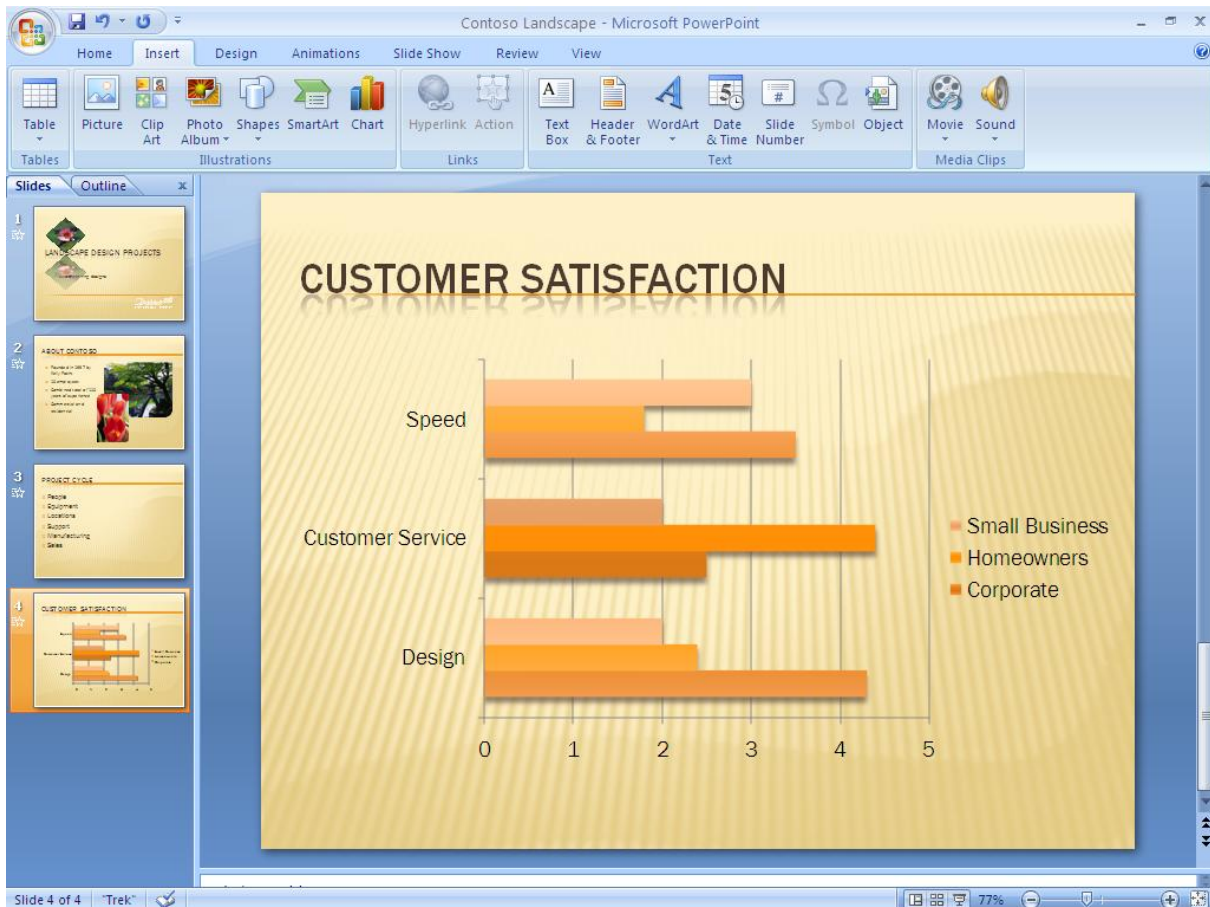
Contoso Landscape - Microsoft PowerPoint

Home Insert Design Animations Slide Show Review View

Table
Tables

Picture Clip Art Photo Album Shapes SmartArt Chart
Illustrations

Hyperlink Action
Links

Text Box Header & Footer WordArt Date & Time Slide Number Symbol Object
Text

Movie Sound
Media Clips

Slides Outline

1
LANDSCAPE DESIGN PROJECTS

2
ABOUT CONTOSO

3
PROJECT CYCLE
People
Equipment
Locations
Support
Manufacturing
Sales

4
CUSTOMER SATISFACTION

CUSTOMER SATISFACTION

Speed
Customer Service
Design

0 1 2 3 4 5

Small Business
Homeowners
Corporate

Slide 4 of 4 "Trek" 77%